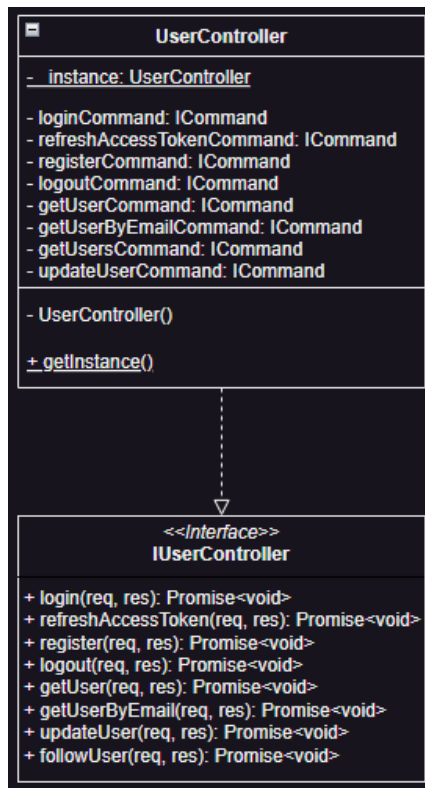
UserController

- _instance: UserController

- loginCommand: ICommand
- refreshAccessTokenCommand: ICommand
- registerCommand: ICommand
- logoutCommand: ICommand
- getUserCommand: ICommand
- getUserByEmailCommand: ICommand
- getUsersCommand: ICommand
- updateUserCommand: ICommand

- UserController()

+ getInstance()

<<Interface>>
IUserController

+ login(req, res): Promise<void>
+ refreshAccessToken(req, res): Promise<void>
+ register(req, res): Promise<void>
+ logout(req, res): Promise<void>
+ getUser(req, res): Promise<void>
+ getUserByEmail(req, res): Promise<void>
+ updateUser(req, res): Promise<void>
+ followUser(req, res): Promise<void>